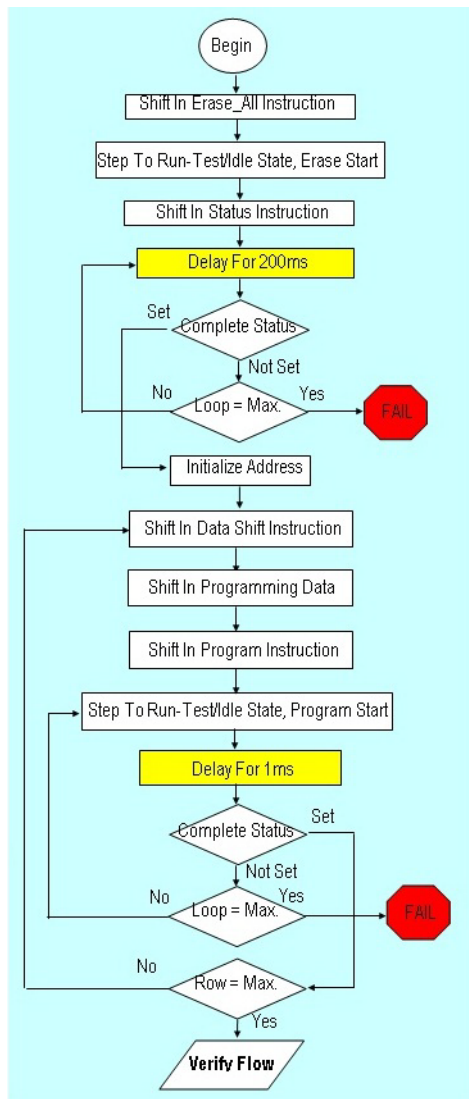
Begin

Shift In Erase_All Instruction

Step To Run-Test/Idle State, Erase Start

Shift In Status Instruction

Delay For 200ms

Set

Complete Status

Not Set

No

Loop = Max.

Yes

FAIL

Initialize Address

Shift In Data Shift Instruction

Shift In Programming Data

Shift In Program Instruction

Step To Run-Test/Idle State, Program Start

Delay For 1ms

Complete Status

Set

Not Set

No

Loop = Max.

Yes

FAIL

No

Row = Max.

Yes

Verify Flow